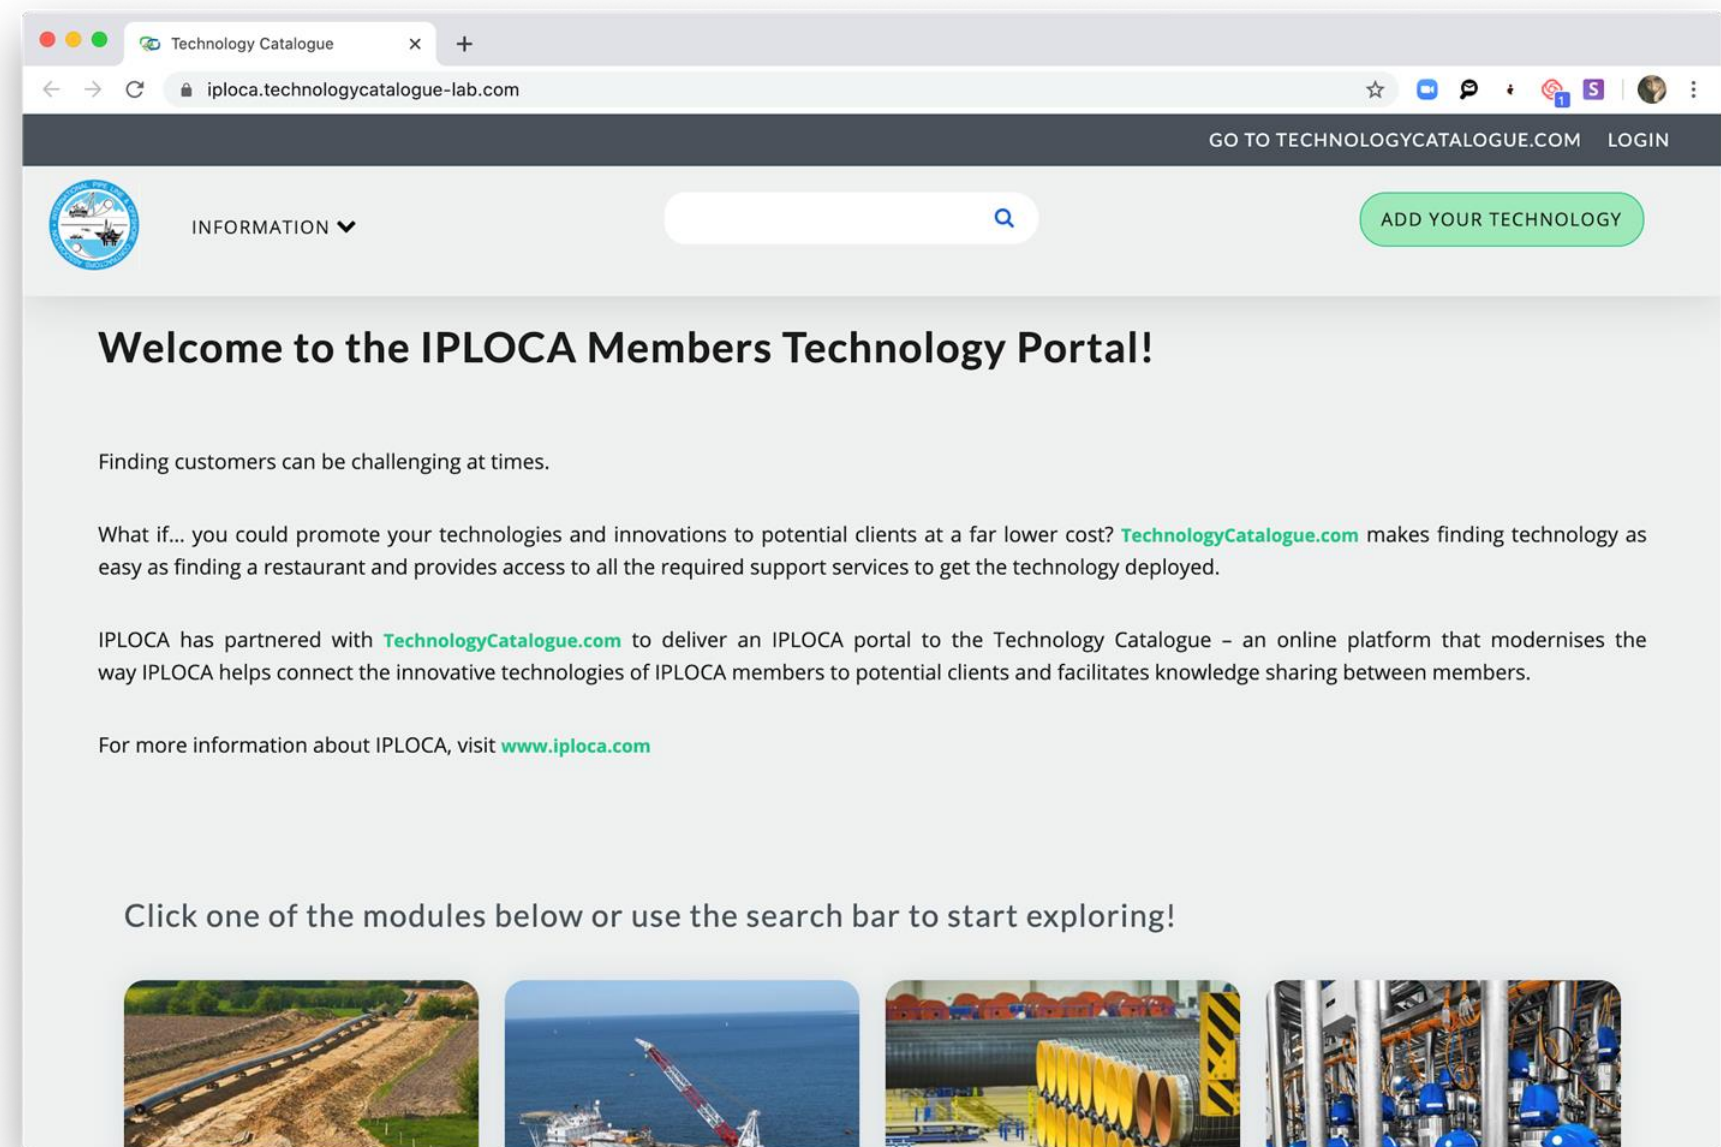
Technology Catalogue

iploca.technologycatalogue-lab.com

GO TO TECHNOLOGYCATALOGUE.COM LOGIN

INFORMATION

ADD YOUR TECHNOLOGY

Welcome to the IPLOCA Members Technology Portal!

Finding customers can be challenging at times.

What if... you could promote your technologies and innovations to potential clients at a far lower cost? TechnologyCatalogue.com makes finding technology as easy as finding a restaurant and provides access to all the required support services to get the technology deployed.

IPLOCA has partnered with TechnologyCatalogue.com to deliver an IPLOCA portal to the Technology Catalogue – an online platform that modernises the way IPLOCA helps connect the innovative technologies of IPLOCA members to potential clients and facilitates knowledge sharing between members.

For more information about IPLOCA, visit www.iploca.com

Click one of the modules below or use the search bar to start exploring!